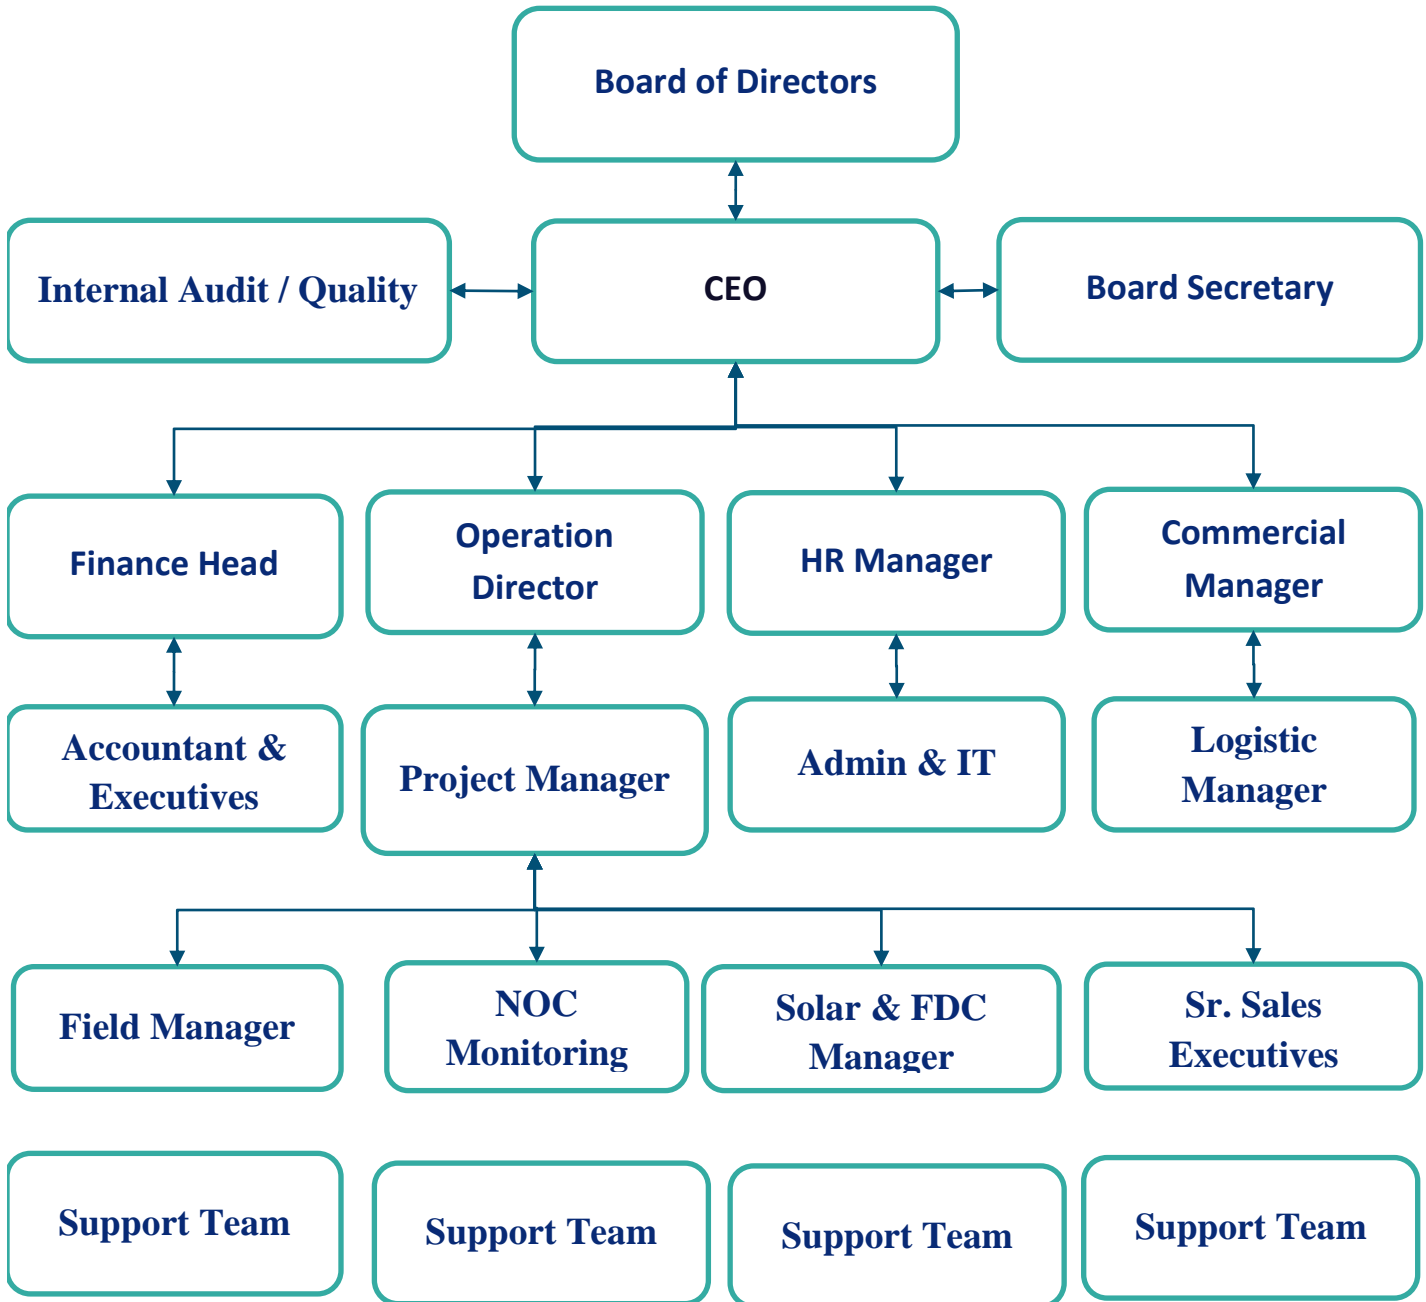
Board of Directors

Internal Audit / Quality

CEO

Board Secretary

Finance Head

Operation Director

HR Manager

Commercial Manager

Accountant & Executives

Project Manager

Admin & IT

Logistic Manager

Field Manager

NOC Monitoring

Solar & FDC Manager

Sr. Sales Executives

Support Team

Support Team

Support Team

Support Team